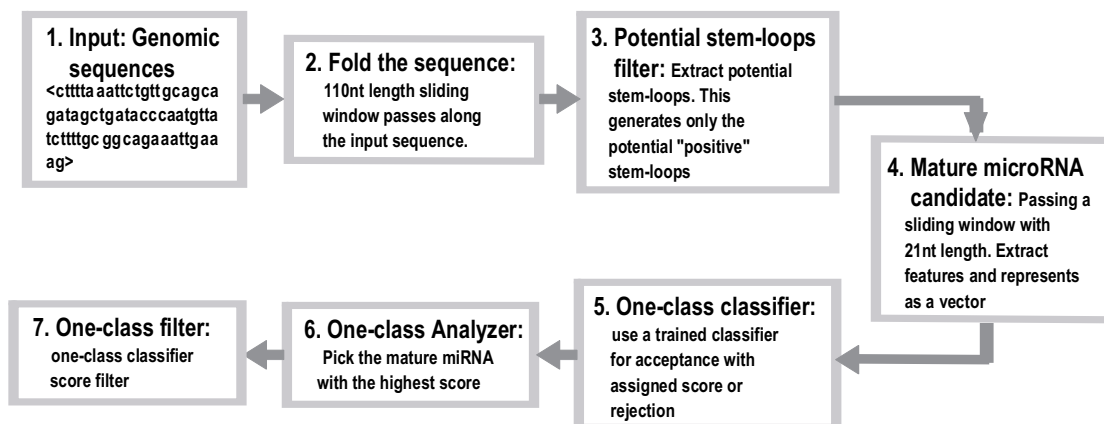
1. Input: Genomic sequences
<ctttta aattctgttgcagca gatagctgatacccaatgtta tcttttgc ggcagaaattgaa ag>

2. Fold the sequence:
110nt length sliding window passes along the input sequence.

3. Potential stem-loops filter: Extract potential stem-loops. This generates only the potential "positive" stem-loops

4. Mature microRNA candidate: Passing a sliding window with 21nt length. Extract features and represents as a vector

5. One-class classifier:
use a trained classifier for acceptance with assigned score or rejection

6. One-class Analyzer:
Pick the mature miRNA with the highest score

7. One-class filter:
one-class classifier score filter